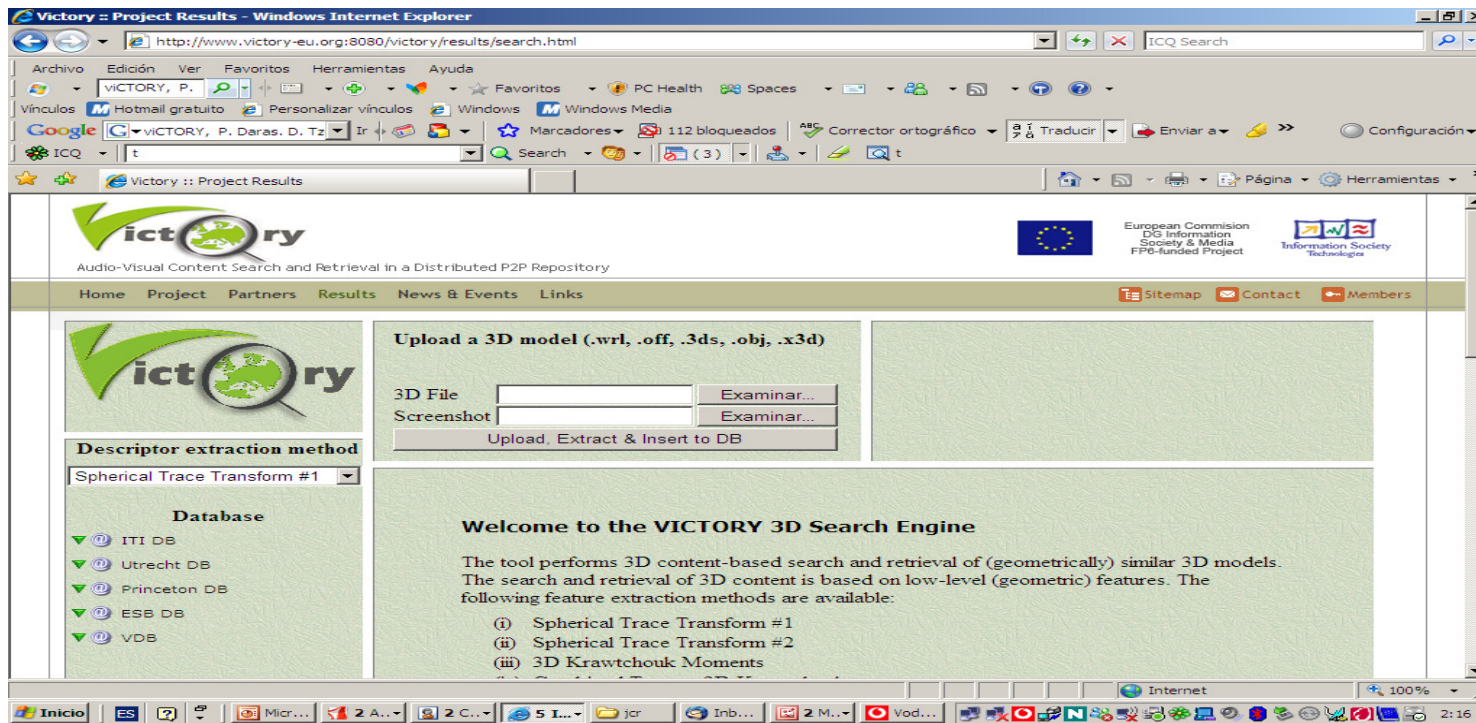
Victory :: Project Results - Windows Internet Explorer

http://www.victory-eu.org:8080/victory/results/search.html

ICQ Search

Archivo Edición Ver Favoritos Herramientas Ayuda

viCTORY, P.

Favoritos PC Health Spaces

Vínculos Hotmail gratuito Personalizar vínculos Windows Windows Media

Google viCTORY, P. Daras, D. Tz Ir Marcadores 112 bloqueados Corrector ortográfico Traducir Enviar a Configuración

ICQ t Search (3) t

Victory :: Project Results

Página Herramientas

Victory

Audio-Visual Content Search and Retrieval in a Distributed P2P Repository

European Commision DG Information Society & Media FP6-funded Project

Information Society Technologies

Home Project Partners Results News & Events Links

Sitemap Contact Members

Victory

Upload a 3D model (.wrl, .off, .3ds, .obj, .x3d)

3D File Examinar...

Screenshot Examinar...

Upload, Extract & Insert to DB

Descriptor extraction method

Spherical Trace Transform #1

Database

ITI DB

Utrecht DB

Princeton DB

ESB DB

VDB

Welcome to the VICTORY 3D Search Engine

The tool performs 3D content-based search and retrieval of (geometrically) similar 3D models. The search and retrieval of 3D content is based on low-level (geometric) features. The following feature extraction methods are available:

(i) Spherical Trace Transform #1
(ii) Spherical Trace Transform #2
(iii) 3D Krawtchouk Moments
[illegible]

Internet 100%

Inicio ES Micr... 2 A... 2 C... 5 I... jcr Inb... 2 M... Vod... 2:16